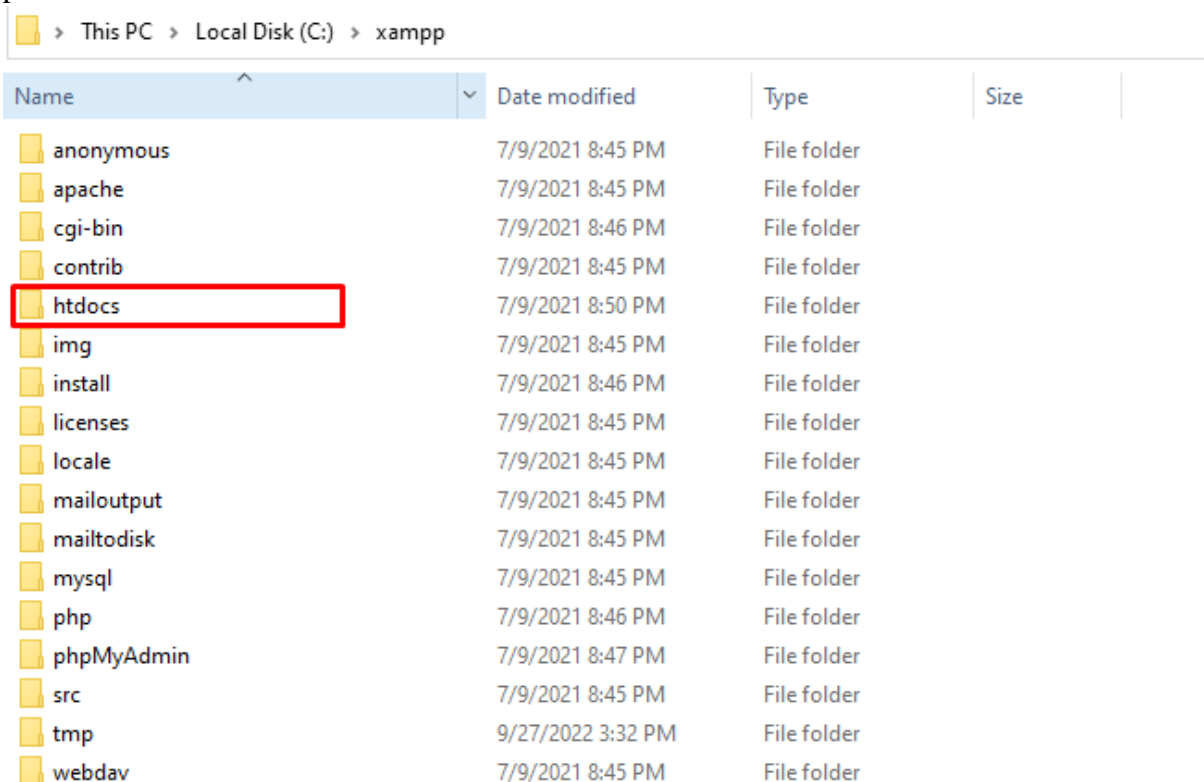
> This PC > Local Disk (C:) > xampp

| Name | Date modified | Type | Size |
|---|---|---|---|
| anonymous | 7/9/2021 8:45 PM | File folder | |
| apache | 7/9/2021 8:45 PM | File folder | |
| cgi-bin | 7/9/2021 8:46 PM | File folder | |
| contrib | 7/9/2021 8:45 PM | File folder | |
| htdocs | 7/9/2021 8:50 PM | File folder | |
| img | 7/9/2021 8:45 PM | File folder | |
| install | 7/9/2021 8:46 PM | File folder | |
| licenses | 7/9/2021 8:45 PM | File folder | |
| locale | 7/9/2021 8:45 PM | File folder | |
| mailoutput | 7/9/2021 8:45 PM | File folder | |
| mailtodisk | 7/9/2021 8:45 PM | File folder | |
| mysql | 7/9/2021 8:45 PM | File folder | |
| php | 7/9/2021 8:46 PM | File folder | |
| phpMyAdmin | 7/9/2021 8:47 PM | File folder | |
| src | 7/9/2021 8:45 PM | File folder | |
| tmp | 9/27/2022 3:32 PM | File folder | |
| webdav | 7/9/2021 8:45 PM | File folder | |